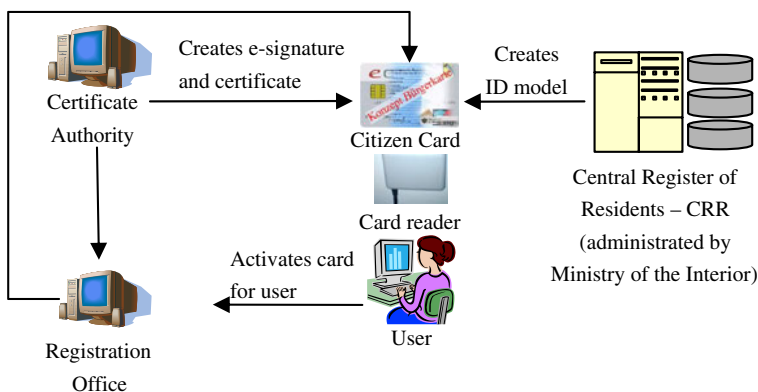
Creates e-signature and certificate

Creates ID model

Certificate Authority

Citizen Card

Card reader

Central Register of Residents – CRR (administrated by Ministry of the Interior)

Activates card for user

User

Registration Office